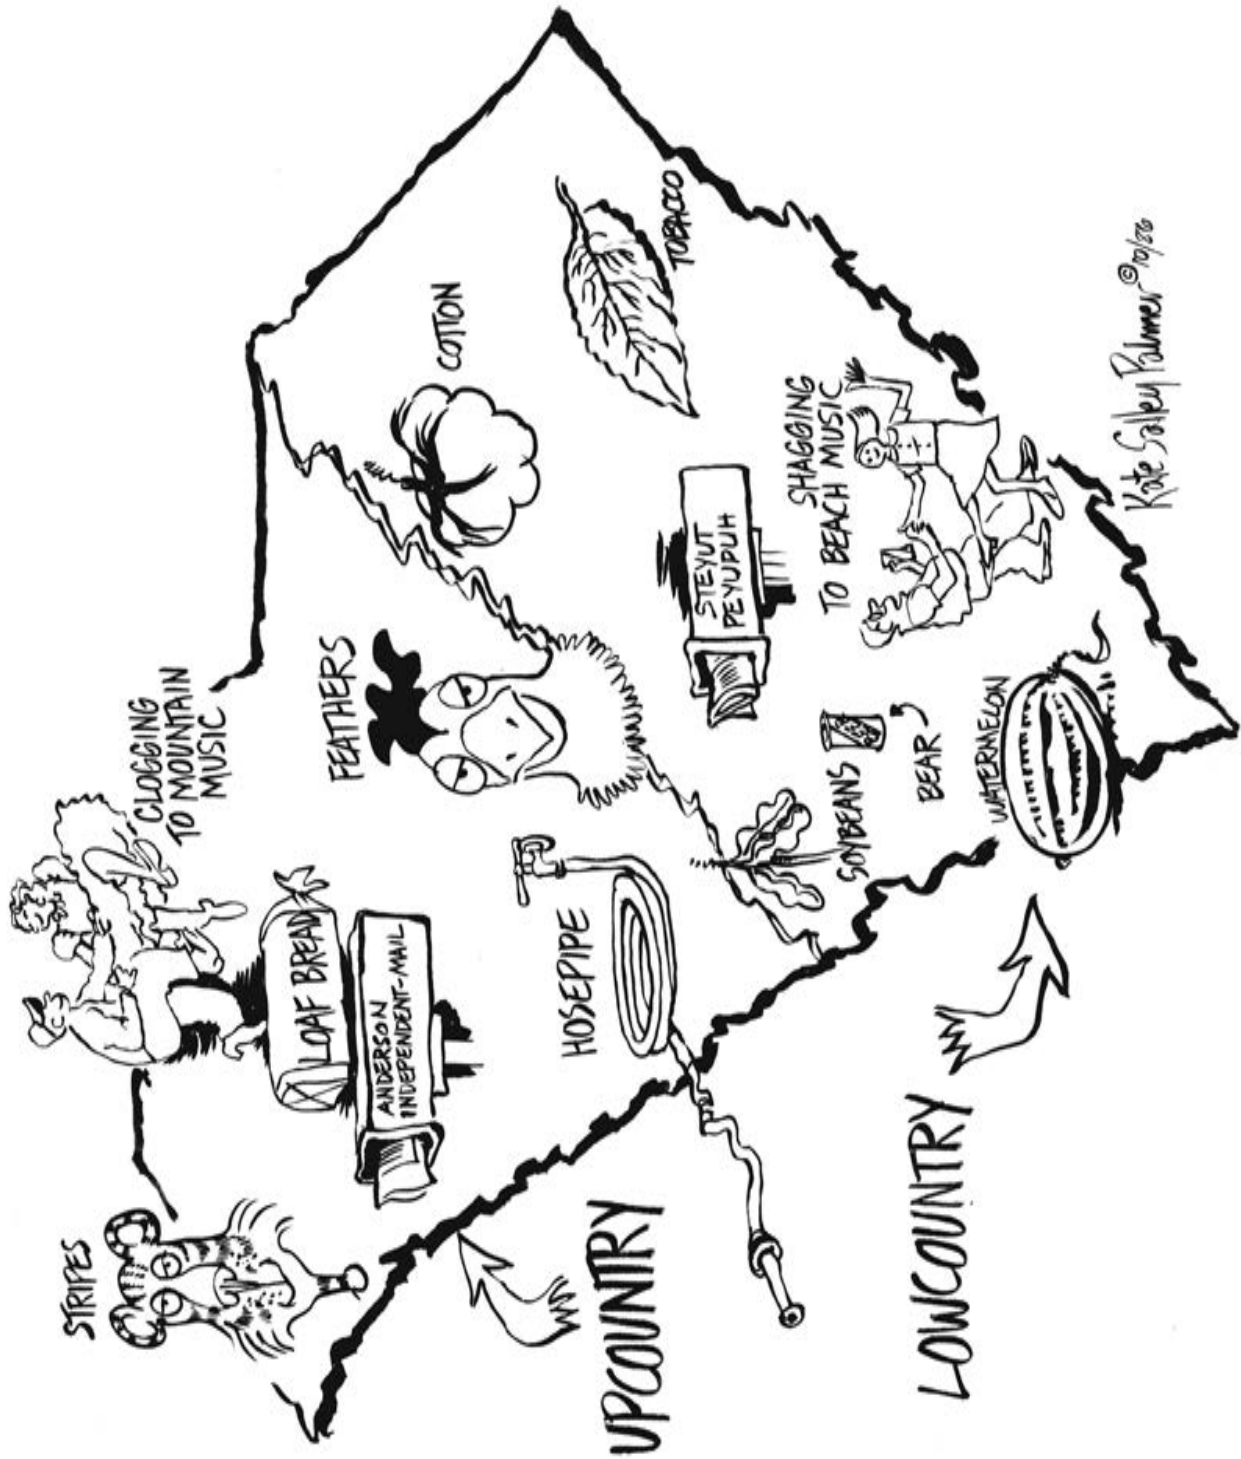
STRIPES

CLOGGING TO MOUNTAIN MUSIC

LOAF BREAD

ANDERSON INDEPENDENT-MAIL

FEATHERS

COTON

TOBACCO

HOSEPIPE

STEYUT PEYUPUH

SOYBEANS

BEAR

SHAGGING TO BEACH MUSIC

WATERMELON

UPCOUNTRY

LOWCOUNTRY

Kate Salley Palmer ©'70/'80